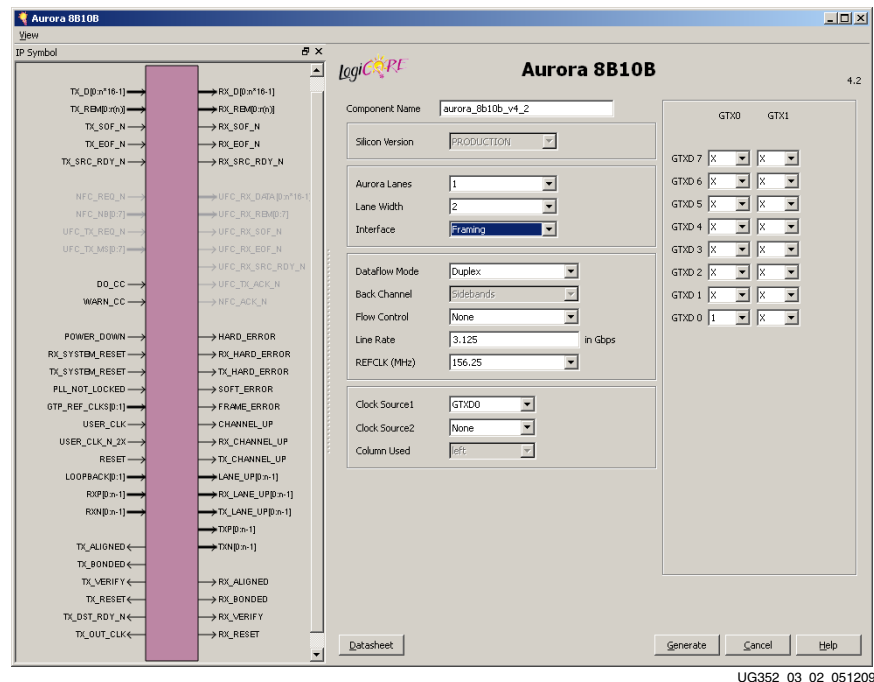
Aurora 8B10B
View
IP Symbol

TX_D[0:n*16-1]
TX_REM[0:r(n)]
TX_SOF_N
TX_EOF_N
TX_SRC_RDY_N
NFC_REQ_N
NFC_NB[0:7]
UFC_TX_REQ_N
UFC_TX_MS[0:7]
DO_CC
WARN_CC
POWER_DOWN
RX_SYSTEM_RESET
TX_SYSTEM_RESET
PLL_NOT_LOCKED
GTP_REF_CLKS[0:1]
USER_CLK
USER_CLK_N_2X
RESET
LOOPBACK[0:1]
RXP[0:n-1]
RXN[0:n-1]
TX_ALIGNED
TX_BONDED
TX_VERIFY
TX_RESET
TX_DST_RDY_N
TX_OUT_CLK

RX_D[0:n*16-1]
RX_REM[0:r(n)]
RX_SOF_N
RX_EOF_N
RX_SRC_RDY_N
UFC_RX_DATA[0:n*16-1]
UFC_RX_REM[0:7]
UFC_RX_SOF_N
UFC_RX_EOF_N
UFC_RX_SRC_RDY_N
UFC_TX_ACK_N
NFC_ACK_N
HARD_ERROR
RX_HARD_ERROR
TX_HARD_ERROR
SOFT_ERROR
FRAME_ERROR
CHANNEL_UP
RX_CHANNEL_UP
TX_CHANNEL_UP
LANE_UP[0:n-1]
RX_LANE_UP[0:n-1]
TX_LANE_UP[0:n-1]
TXP[0:n-1]
TXN[0:n-1]
RX_ALIGNED
RX_BONDED
RX_VERIFY
RX_RESET

LogiCORE
Aurora 8B10B
4.2

Component Name aurora_8b10b_v4_2
Silicon Version PRODUCTION
Aurora Lanes 1
Lane Width 2
Interface Framing
Dataflow Mode Duplex
Back Channel Sidebands
Flow Control None
Line Rate 3.125 in Gbps
REFCLK (MHz) 156.25
Clock Source1 GTXD0
Clock Source2 None
Column Used left

| | GTX0 | GTX1 |
|---|---|---|
| GTXD 7 | X | X |
| GTXD 6 | X | X |
| GTXD 5 | X | X |
| GTXD 4 | X | X |
| GTXD 3 | X | X |
| GTXD 2 | X | X |
| GTXD 1 | X | X |
| GTXD 0 | 1 | X |

Datasheet
Generate
Cancel
Help

UG352 03 02 051209